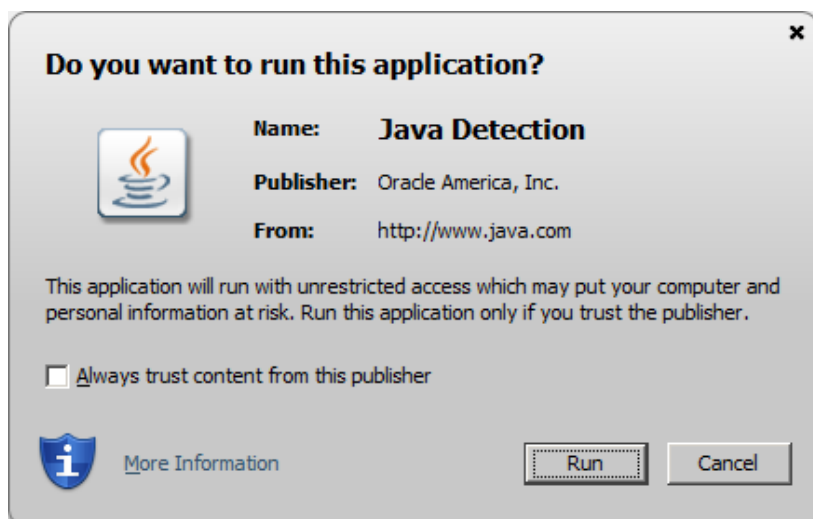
Do you want to run this application?

Name: Java Detection

Publisher: Oracle America, Inc.

From: http://www.java.com

This application will run with unrestricted access which may put your computer and personal information at risk. Run this application only if you trust the publisher.

Always trust content from this publisher

More Information

Run

Cancel